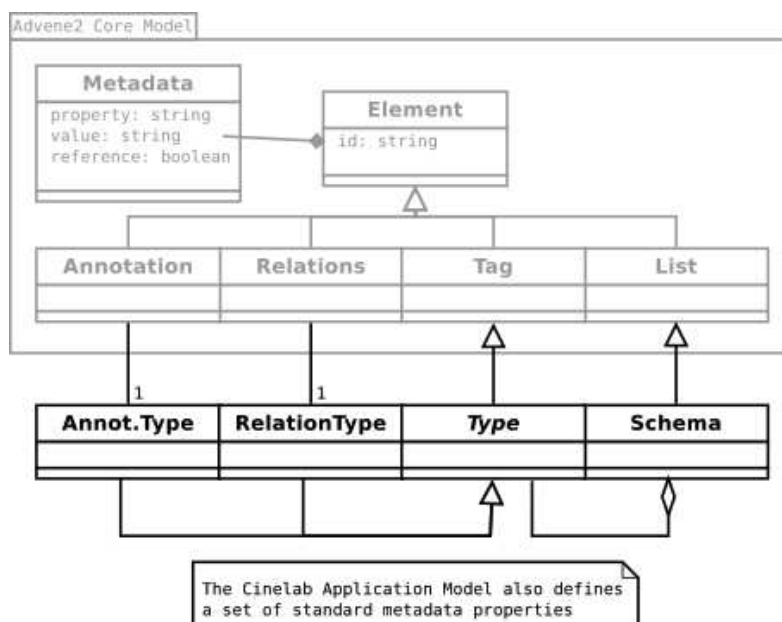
Advene2 Core Model

Metadata
property: string
value: string
reference: boolean

Element
id: string

Annotation
Relations
Tag
List

1
1

Annot.Type
RelationType
Type
Schema

The Cinelab Application Model also defines a set of standard metadata properties